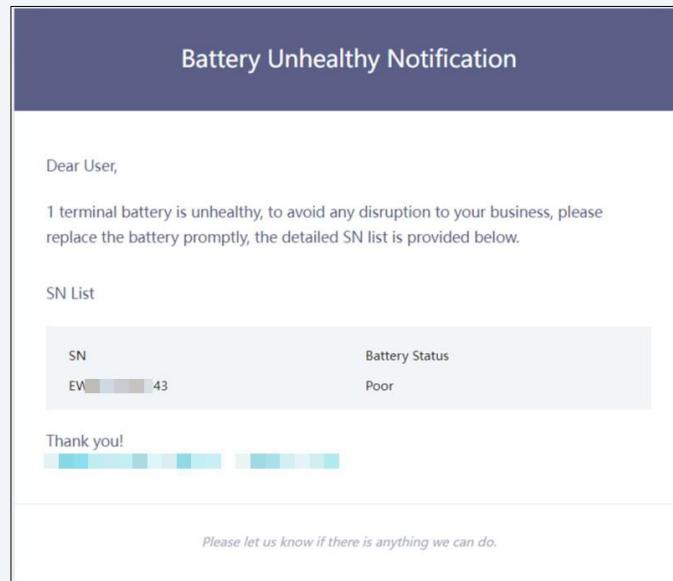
Battery Unhealthy Notification

Dear User,

1 terminal battery is unhealthy, to avoid any disruption to your business, please replace the battery promptly, the detailed SN list is provided below.

SN List

| SN | Battery Status |
|---|---|
| EW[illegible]43 | Poor |

Thank you!
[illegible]

Please let us know if there is anything we can do.